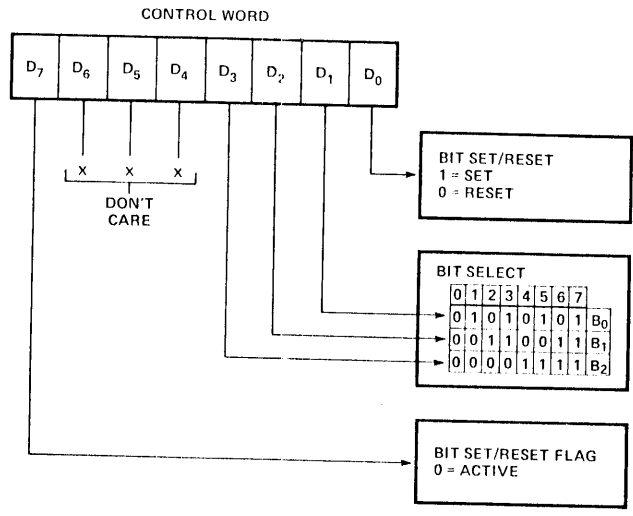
CONTROL WORD

| $D_7$ | $D_6$ | $D_5$ | $D_4$ | $D_3$ | $D_2$ | $D_1$ | $D_0$ |
|---|---|---|---|---|---|---|---|

X X X
DON'T CARE

BIT SET/RESET
1 = SET
0 = RESET

BIT SELECT

| 0 | 1 | 2 | 3 | 4 | 5 | 6 | 7 | |
|---|---|---|---|---|---|---|---|---|
| 0 | 1 | 0 | 1 | 0 | 1 | 0 | 1 | $B_0$ |
| 0 | 0 | 1 | 1 | 0 | 0 | 1 | 1 | $B_1$ |
| 0 | 0 | 0 | 0 | 1 | 1 | 1 | 1 | $B_2$ |

BIT SET/RESET FLAG
0 = ACTIVE